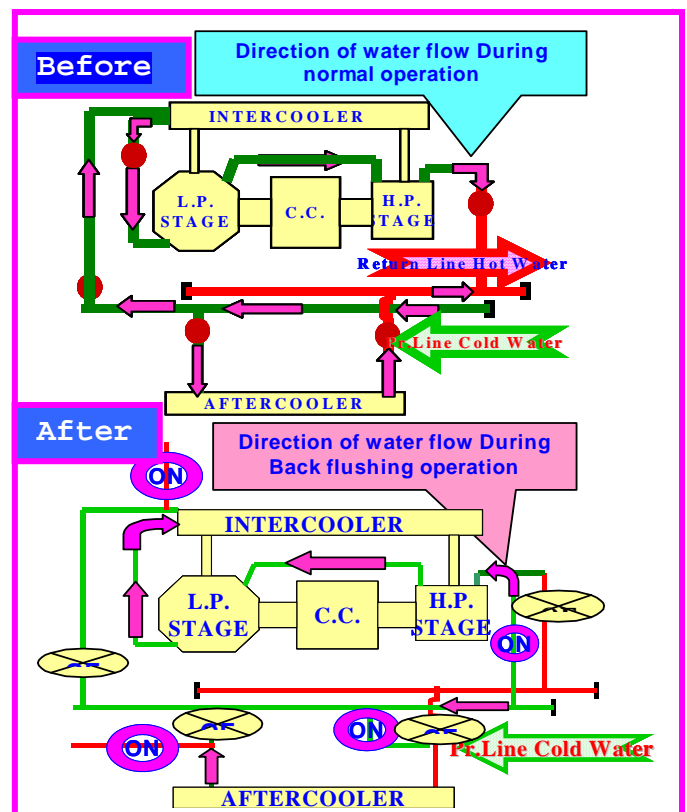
Before

Direction of water flow During normal operation

INTERCOOLER

L.P. STAGE

C.C.

H.P. STAGE

Return Line Hot Water

Pr.Line Cold Water

AFTERCOOLER

After

Direction of water flow During Back flushing operation

ON

INTERCOOLER

L.P. STAGE

C.C.

H.P. STAGE

ON

ON

ON

Pr.Line Cold Water

AFTERCOOLER